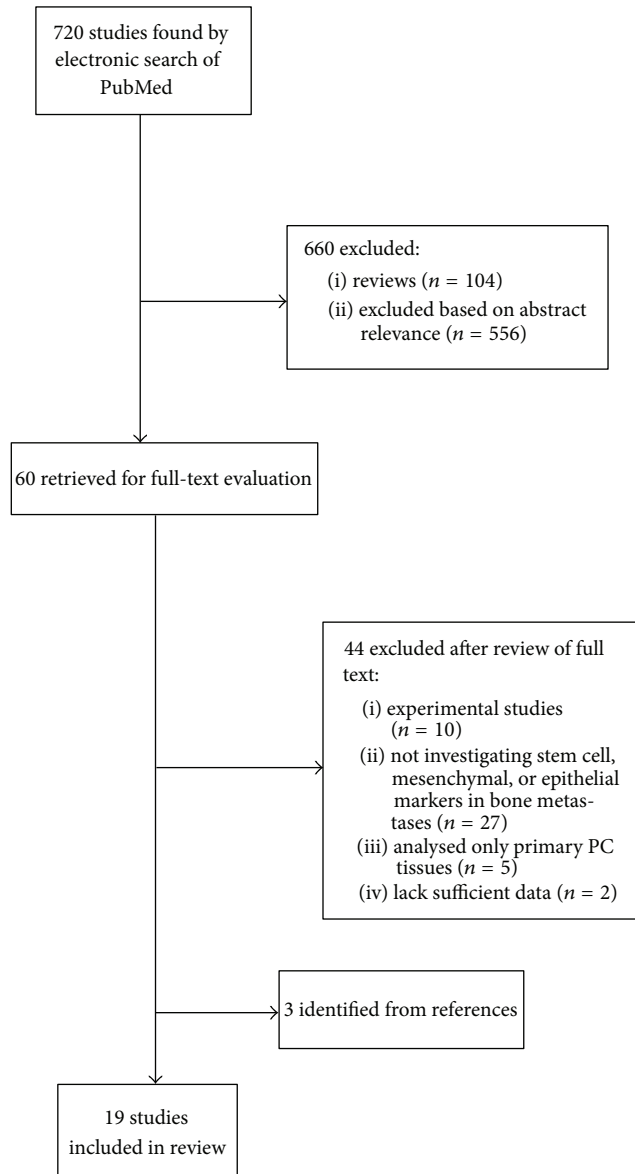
720 studies found by electronic search of PubMed

660 excluded:
(i) reviews ($n$ = 104)
(ii) excluded based on abstract relevance ($n$ = 556)

60 retrieved for full-text evaluation

44 excluded after review of full text:
(i) experimental studies ($n$ = 10)
(ii) not investigating stem cell, mesenchymal, or epithelial markers in bone metastases ($n$ = 27)
(iii) analysed only primary PC tissues ($n$ = 5)
(iv) lack sufficient data ($n$ = 2)

3 identified from references

19 studies included in review